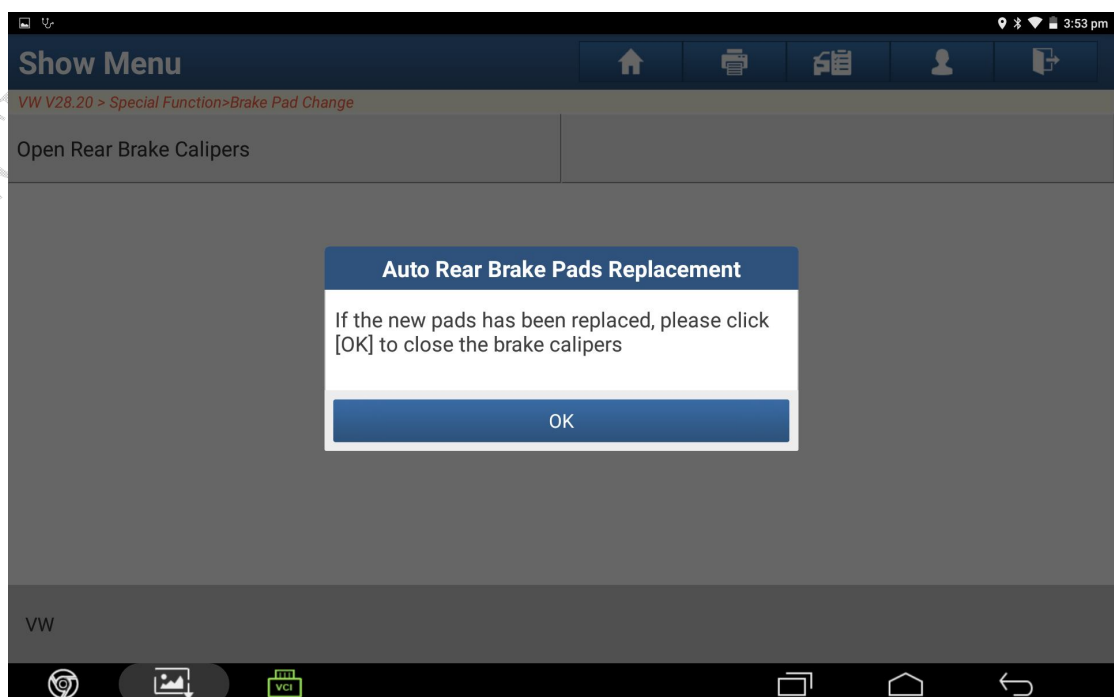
3:53 pm

Show Menu

VW V28.20 > Special Function>Brake Pad Change

Open Rear Brake Calipers

Auto Rear Brake Pads Replacement

If the new pads has been replaced, please click [OK] to close the brake calipers

OK

VW

VCI